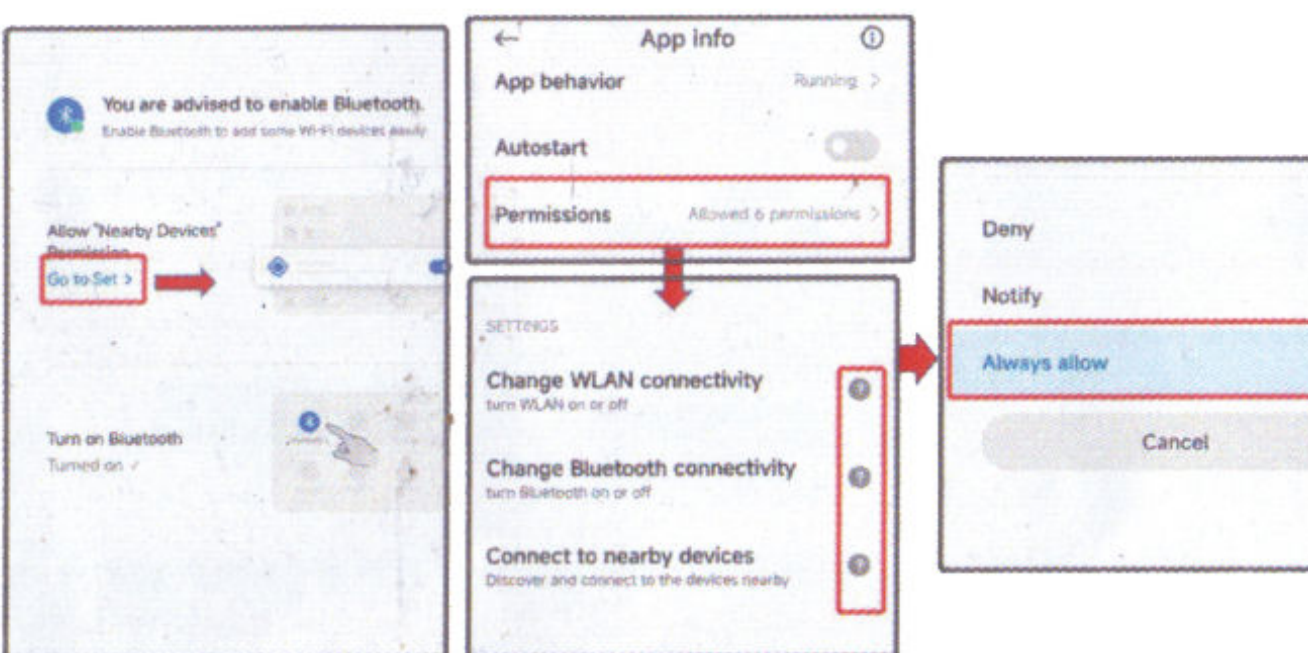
You are advised to enable Bluetooth.
Enable Bluetooth to add some Wi-Fi devices easily

Allow "Nearby Devices" Permission
Go to Set >

Turn on Bluetooth
Turned on ✓

App info

App behavior
Running >

Autostart

Permissions
Allowed 6 permissions >

SETTINGS

Change WLAN connectivity
turn WLAN on or off

Change Bluetooth connectivity
turn Bluetooth on or off

Connect to nearby devices
Discover and connect to the devices nearby

Deny

Notify

Always allow

Cancel